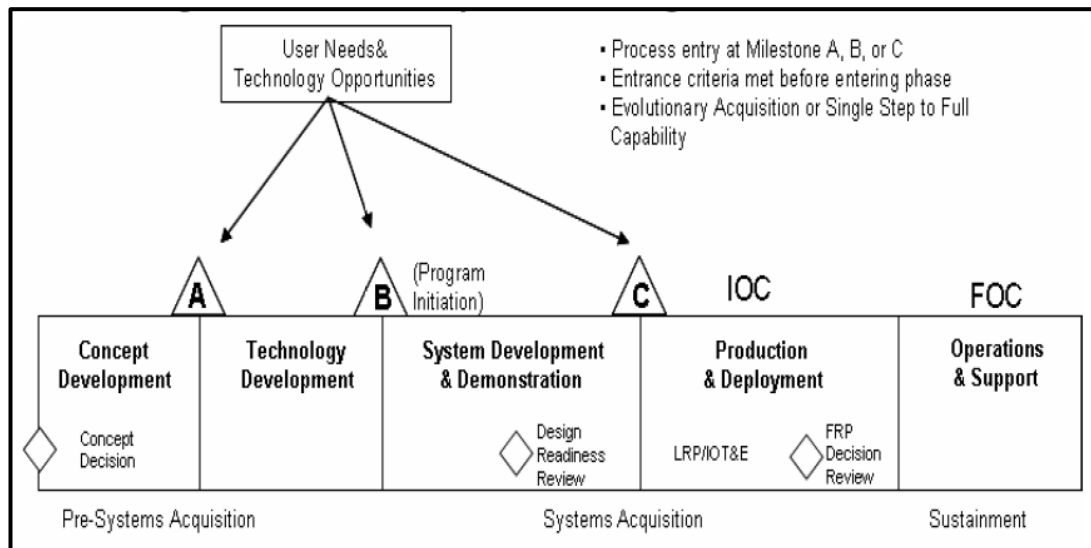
User Needs& Technology Opportunities

• Process entry at Milestone A, B, or C
• Entrance criteria met before entering phase
• Evolutionary Acquisition or Single Step to Full Capability

A

B

(Program Initiation)

C

IOC

FOC

Concept Development

Concept Decision

Technology Development

System Development & Demonstration

Design Readiness Review

Production & Deployment

LRP/IOT&E

FRP Decision Review

Operations & Support

Pre-Systems Acquisition

Systems Acquisition

Sustainment